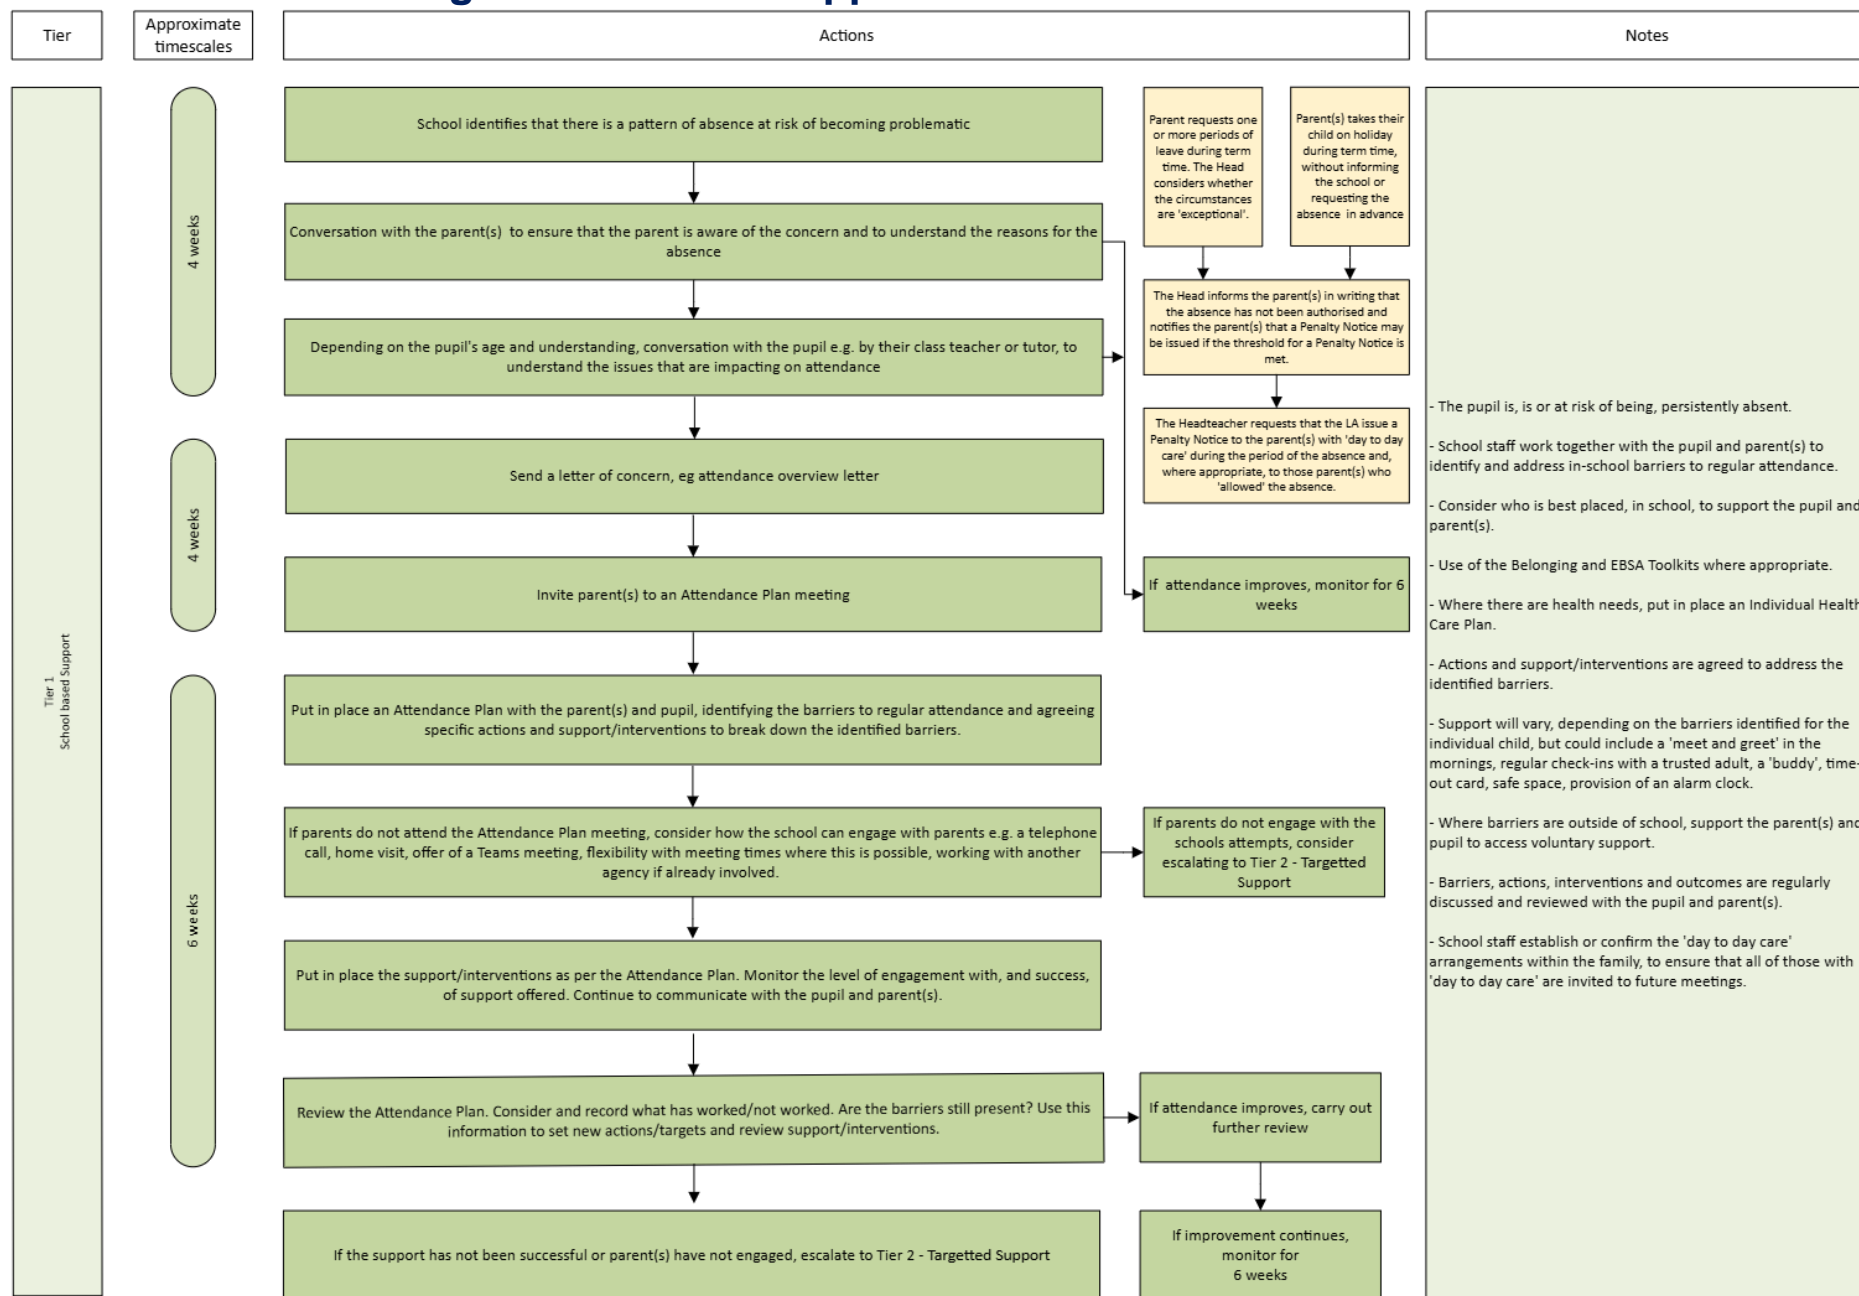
Tier

Approximate timescales

Actions

Notes

Tier 1
School based Support

4 weeks

4 weeks

6 weeks

School identifies that there is a pattern of absence at risk of becoming problematic

Conversation with the parent(s) to ensure that the parent is aware of the concern and to understand the reasons for the absence

Depending on the pupil's age and understanding, conversation with the pupil e.g. by their class teacher or tutor, to understand the issues that are impacting on attendance

Send a letter of concern, eg attendance overview letter

Invite parent(s) to an Attendance Plan meeting

Put in place an Attendance Plan with the parent(s) and pupil, identifying the barriers to regular attendance and agreeing specific actions and support/interventions to break down the identified barriers.

If parents do not attend the Attendance Plan meeting, consider how the school can engage with parents e.g. a telephone call, home visit, offer of a Teams meeting, flexibility with meeting times where this is possible, working with another agency if already involved.

Put in place the support/interventions as per the Attendance Plan. Monitor the level of engagement with, and success, of support offered. Continue to communicate with the pupil and parent(s).

Review the Attendance Plan. Consider and record what has worked/not worked. Are the barriers still present? Use this information to set new actions/targets and review support/interventions.

If the support has not been successful or parent(s) have not engaged, escalate to Tier 2 - Targetted Support

Parent requests one or more periods of leave during term time. The Head considers whether the circumstances are 'exceptional'.

Parent(s) takes their child on holiday during term time, without informing the school or requesting the absence in advance

The Head informs the parent(s) in writing that the absence has not been authorised and notifies the parent(s) that a Penalty Notice may be issued if the threshold for a Penalty Notice is met.

The Headteacher requests that the LA issue a Penalty Notice to the parent(s) with 'day to day care' during the period of the absence and, where appropriate, to those parent(s) who 'allowed' the absence.

If attendance improves, monitor for 6 weeks

If parents do not engage with the schools attempts, consider escalating to Tier 2 - Targetted Support

If attendance improves, carry out further review

If improvement continues, monitor for 6 weeks

- The pupil is, is or at risk of being, persistently absent.

- School staff work together with the pupil and parent(s) to identify and address in-school barriers to regular attendance.

- Consider who is best placed, in school, to support the pupil and parent(s).

- Use of the Belonging and EBSA Toolkits where appropriate.

- Where there are health needs, put in place an Individual Health Care Plan.

- Actions and support/interventions are agreed to address the identified barriers.

- Support will vary, depending on the barriers identified for the individual child, but could include a 'meet and greet' in the mornings, regular check-ins with a trusted adult, a 'buddy', time-out card, safe space, provision of an alarm clock.

- Where barriers are outside of school, support the parent(s) and pupil to access voluntary support.

- Barriers, actions, interventions and outcomes are regularly discussed and reviewed with the pupil and parent(s).

- School staff establish or confirm the 'day to day care' arrangements within the family, to ensure that all of those with 'day to day care' are invited to future meetings.